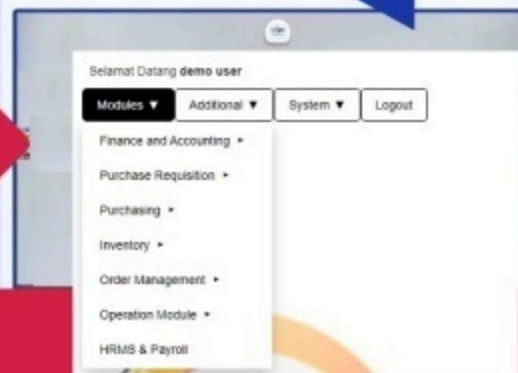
Selamat Datang **demo user**

Modules ▼ | Additional ▼ | System ▼ | Logout

Finance and Accounting ▸
Purchase Requisition ▸
Purchasing ▸
Inventory ▸
Order Management ▸
Operation Module ▸
HRMS & Payroll